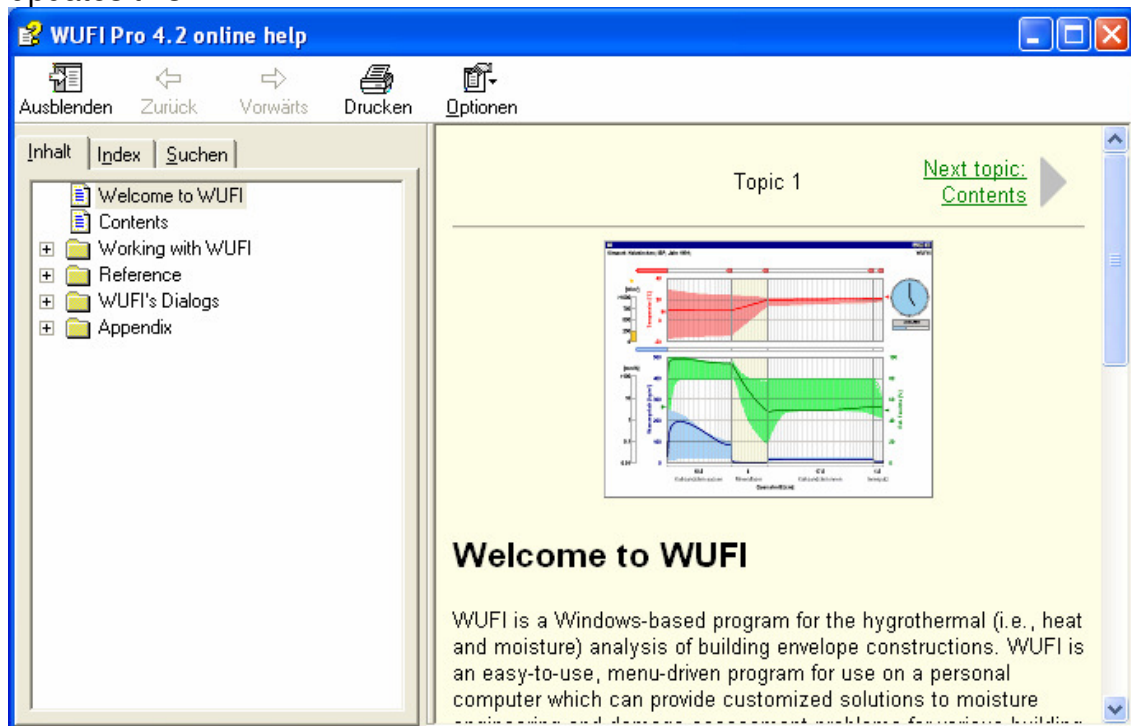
WUFI Pro 4.2 online help

Ausblenden Zurück Vorwärts Drucken Optionen

Inhalt Index Suchen

Welcome to WUFI
Contents
Working with WUFI
Reference
WUFI's Dialogs
Appendix

Topic 1

Next topic: Contents

Welcome to WUFI

WUFI is a Windows-based program for the hygrothermal (i.e., heat and moisture) analysis of building envelope constructions. WUFI is an easy-to-use, menu-driven program for use on a personal computer which can provide customized solutions to moisture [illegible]